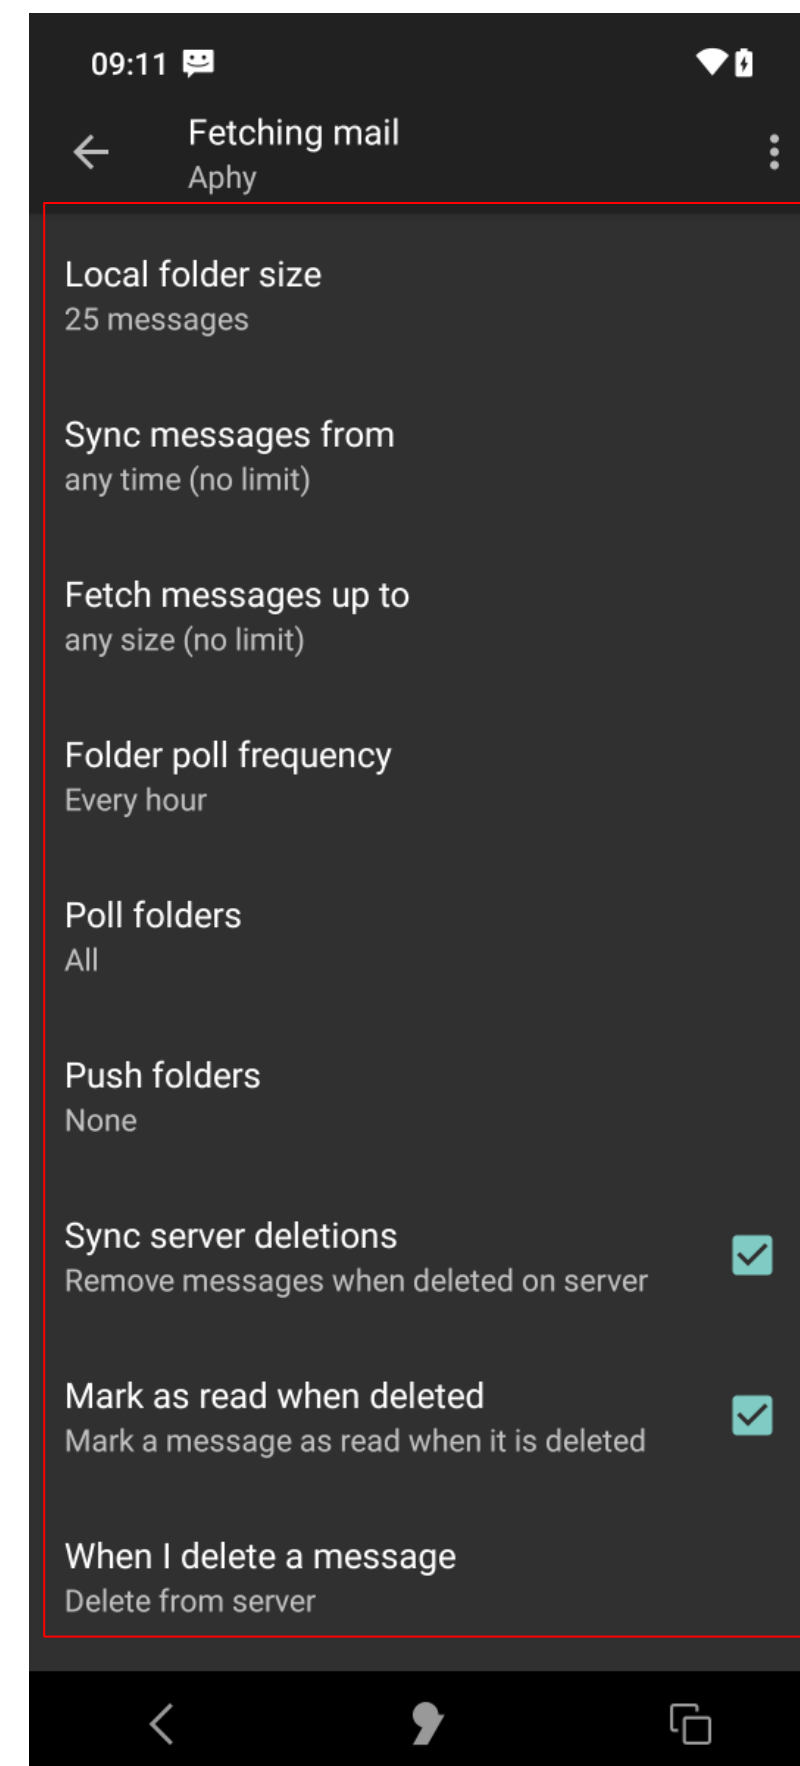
09:11

Fetching mail
Aphy

Local folder size
25 messages

Sync messages from
any time (no limit)

Fetch messages up to
any size (no limit)

Folder poll frequency
Every hour

Poll folders
All

Push folders
None

Sync server deletions
Remove messages when deleted on server

Mark as read when deleted
Mark a message as read when it is deleted

When I delete a message
Delete from server